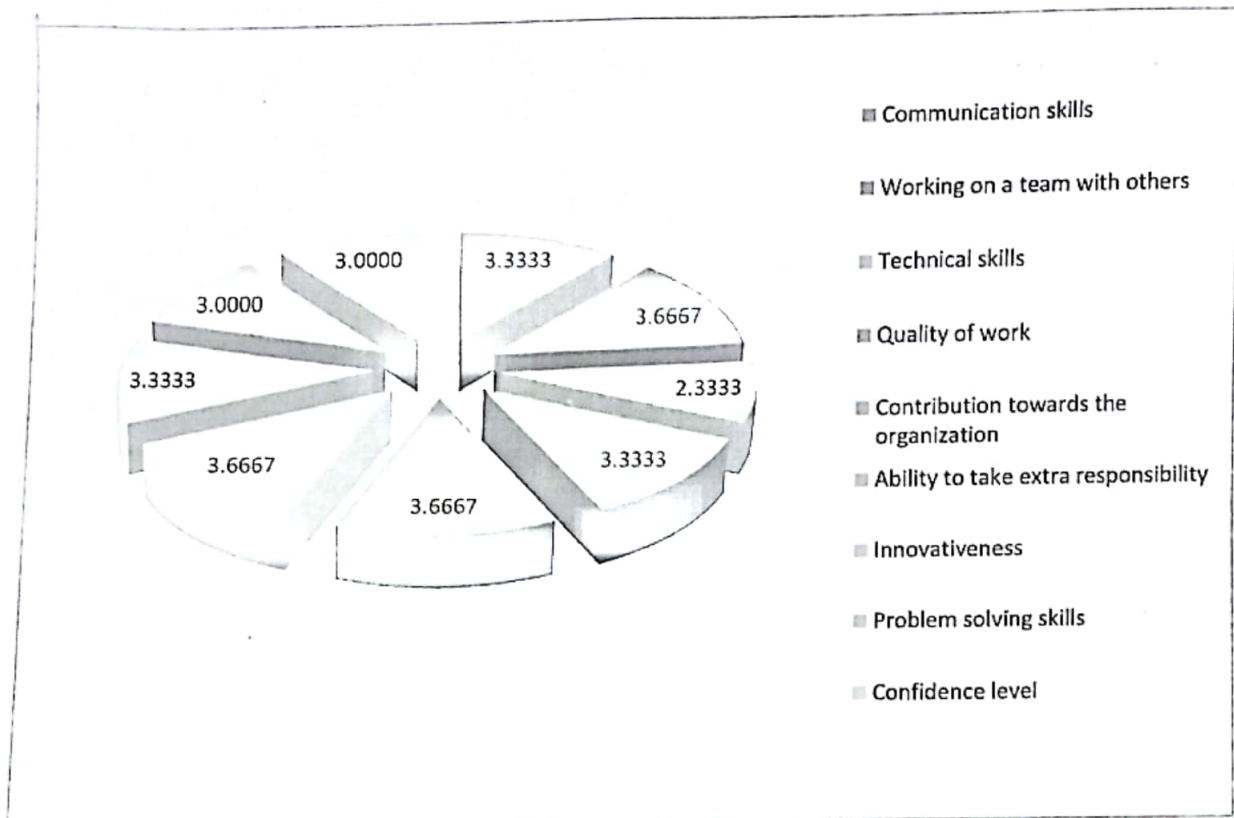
3.0000
3.3333
3.0000
3.6667
3.3333
2.3333
3.6667
3.3333
3.6667

Communication skills
Working on a team with others
Technical skills
Quality of work
Contribution towards the organization
Ability to take extra responsibility
Innovativeness
Problem solving skills
Confidence level